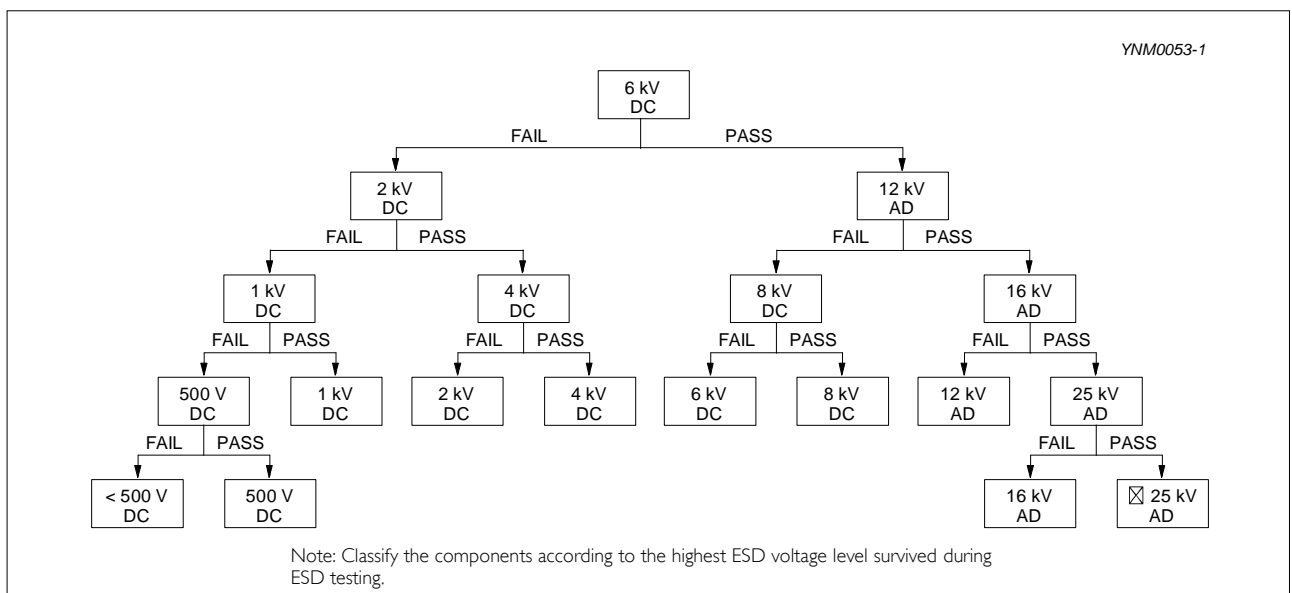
YNM0053-1

6 kV DC

FAIL PASS

2 kV DC

12 kV AD

FAIL PASS

FAIL PASS

1 kV DC

4 kV DC

8 kV DC

16 kV AD

FAIL PASS

FAIL PASS

FAIL PASS

FAIL PASS

500 V DC

1 kV DC

2 kV DC

4 kV DC

6 kV DC

8 kV DC

12 kV AD

25 kV AD

FAIL PASS

FAIL PASS

< 500 V DC

500 V DC

16 kV AD

⊠ 25 kV AD

Note: Classify the components according to the highest ESD voltage level survived during ESD testing.